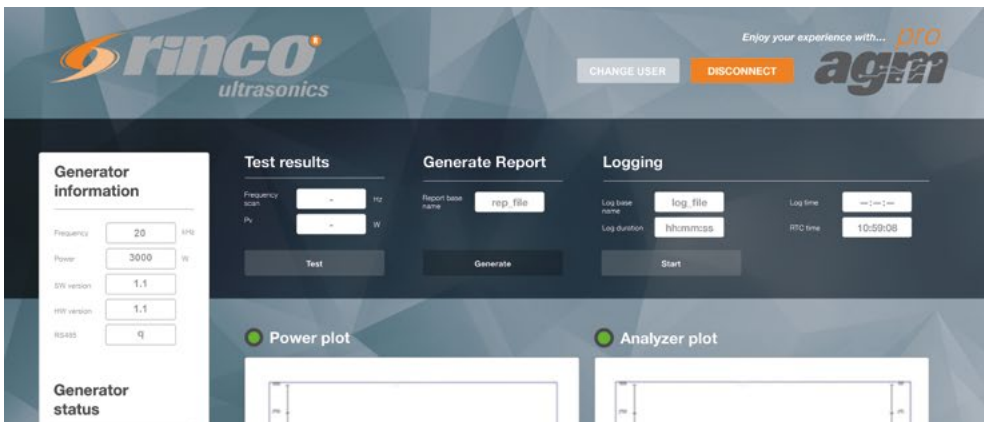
rinco ultrasonics

Enjoy your experience with... pro agm

CHANGE USER DISCONNECT

Generator information

Frequency 20 KHz
Power 3000 W
SW version 1.1
HW version 1.1
RS485 q

Generator status

Test results

Frequency scan - Hz
Pv - W

Test

Generate Report

Report base name rep_file

Generate

Logging

Log base name log_file
Log duration hh:mm:ss
Log time --:--:--
RTC time 10:59:08

Start

Power plot

Analyzer plot